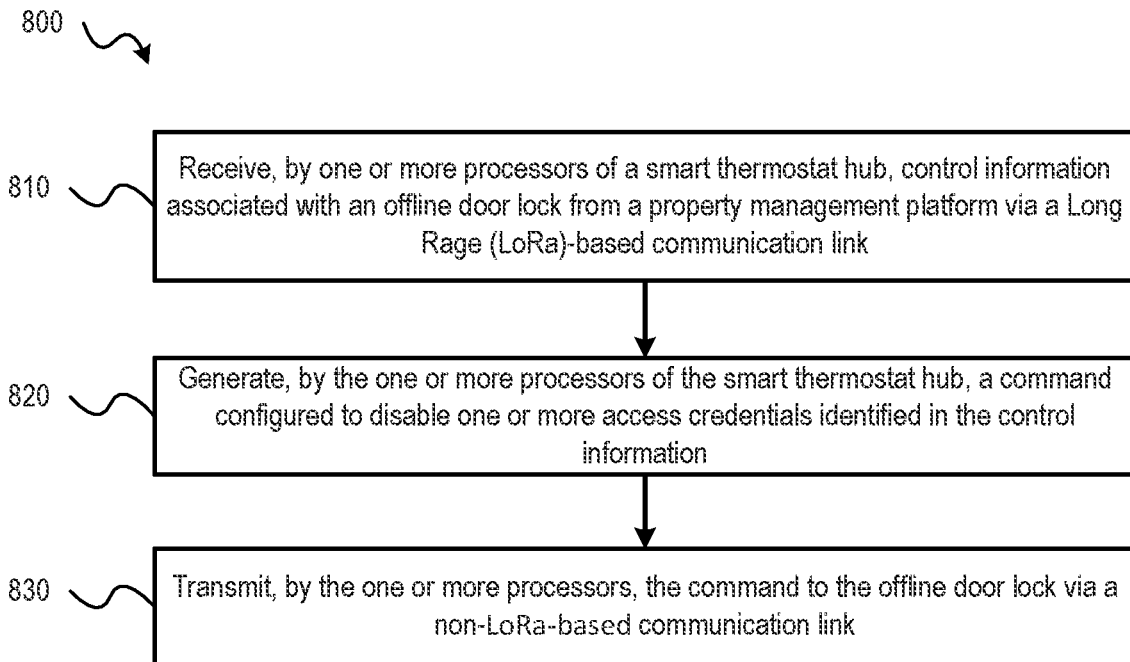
800

810

Receive, by one or more processors of a smart thermostat hub, control information associated with an offline door lock from a property management platform via a Long Rage (LoRa)-based communication link

820

Generate, by the one or more processors of the smart thermostat hub, a command configured to disable one or more access credentials identified in the control information

830

Transmit, by the one or more processors, the command to the offline door lock via a non-LoRa-based communication link